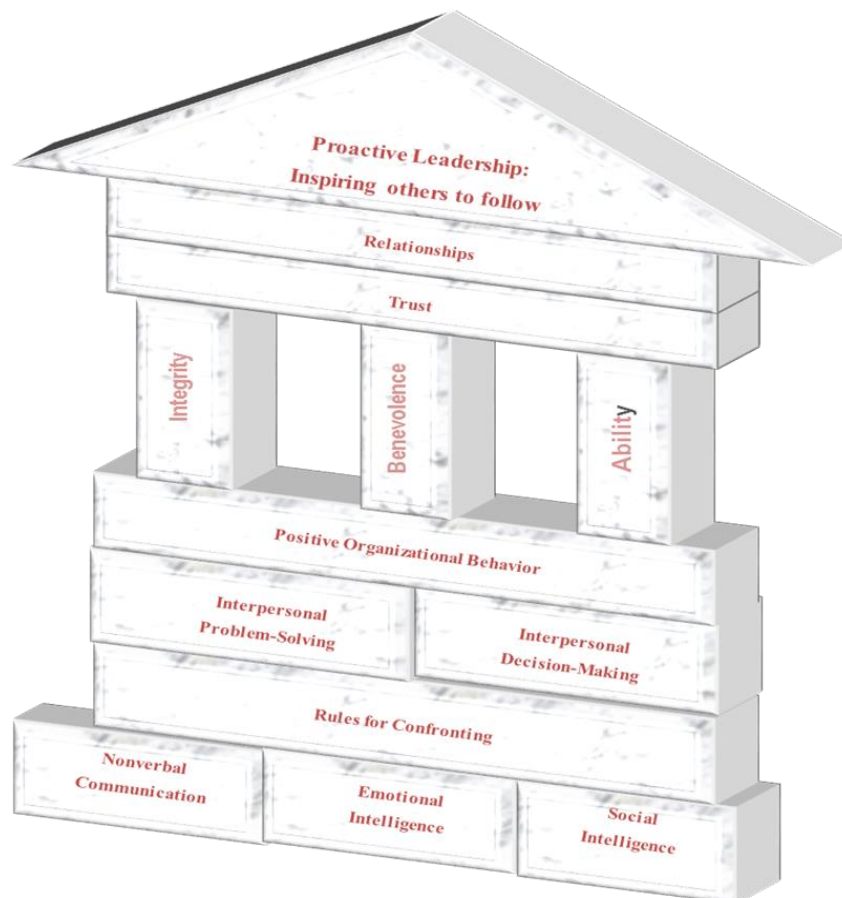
Proactive Leadership:
Inspiring others to follow

Relationships

Trust

Integrity

Benevolence

Ability

Positive Organizational Behavior

Interpersonal Problem-Solving

Interpersonal Decision-Making

Rules for Confronting

Nonverbal Communication

Emotional Intelligence

Social Intelligence